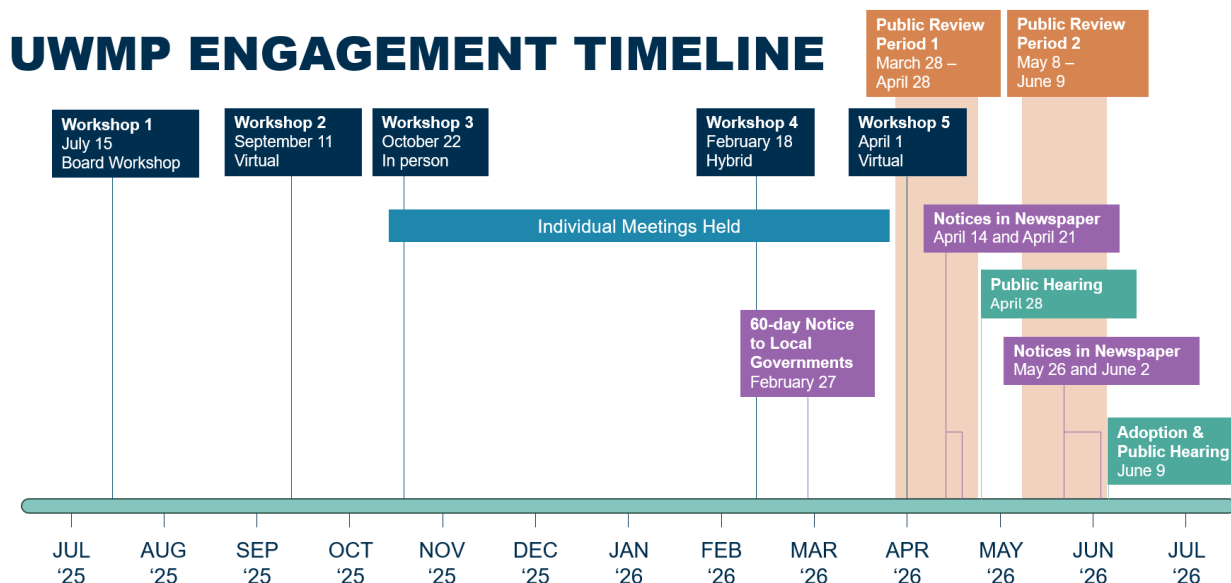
UWMP ENGAGEMENT TIMELINE

Public Review Period 1
March 28 – April 28

Public Review Period 2
May 8 – June 9

Workshop 1
July 15
Board Workshop

Workshop 2
September 11
Virtual

Workshop 3
October 22
In person

Workshop 4
February 18
Hybrid

Workshop 5
April 1
Virtual

Individual Meetings Held

Notices in Newspaper
April 14 and April 21

Public Hearing
April 28

60-day Notice to Local Governments
February 27

Notices in Newspaper
May 26 and June 2

Adoption & Public Hearing
June 9

JUL '25 AUG '25 SEP '25 OCT '25 NOV '25 DEC '25 JAN '26 FEB '26 MAR '26 APR '26 MAY '26 JUN '26 JUL '26